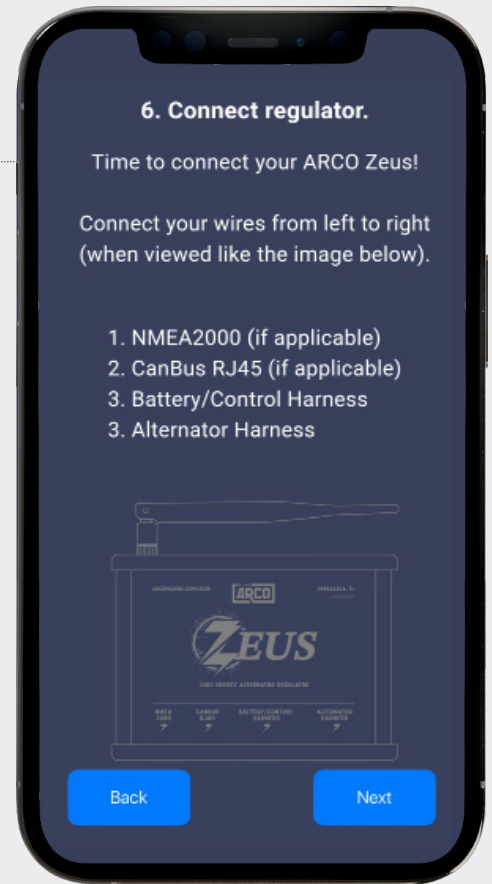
6. Connect regulator.

Time to connect your ARCO Zeus!

Connect your wires from left to right (when viewed like the image below).

1. NMEA2000 (if applicable)
2. CanBus RJ45 (if applicable)
3. Battery/Control Harness
3. Alternator Harness

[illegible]
ARCO
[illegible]

ZEUS

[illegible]

NMEA 2000
CANBUS RJ45
BATTERY/CONTROL HARNESS
ALTERNATOR HARNESS

Back

Next